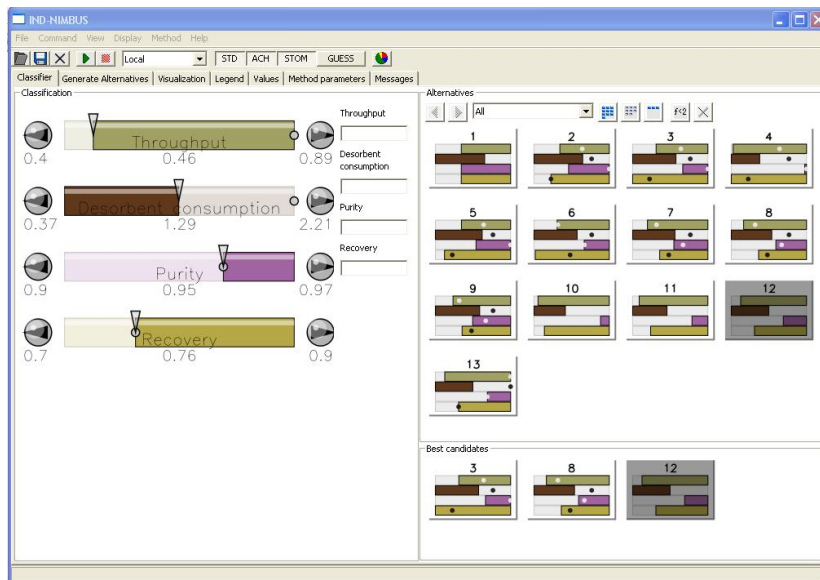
IND-NIMBUS

File Command View Display Method Help

Local

STD ACH STOM GUESS

Classifier | Generate Alternatives | Visualization | Legend | Values | Method parameters | Messages

Classification

Throughput
0.4 0.46 0.89

Desorbent consumption
0.37 1.29 2.21

Purity
0.9 0.95 0.97

Recovery
0.7 0.76 0.9

Throughput

Desorbent consumption

Purity

Recovery

Alternatives

All

1 2 3 4
5 6 7 8
9 10 11 12
13

Best candidates

3 8 12